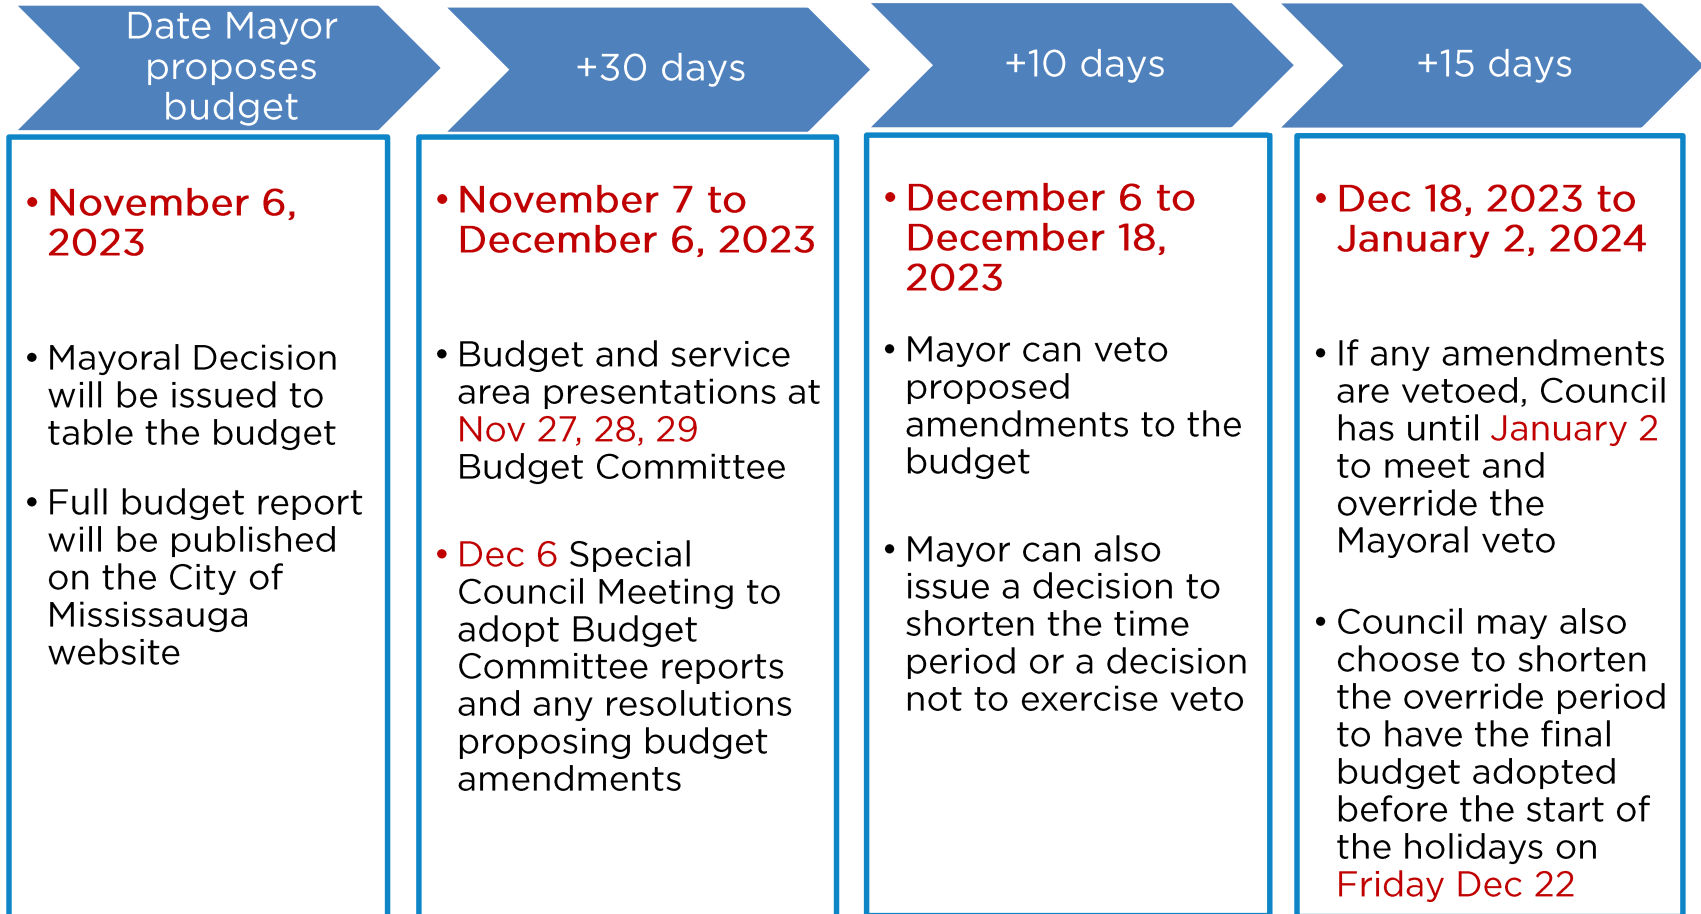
Date Mayor proposes budget

• November 6, 2023

• Mayoral Decision will be issued to table the budget

• Full budget report will be published on the City of Mississauga website

+30 days

• November 7 to December 6, 2023

• Budget and service area presentations at Nov 27, 28, 29 Budget Committee

• Dec 6 Special Council Meeting to adopt Budget Committee reports and any resolutions proposing budget amendments

+10 days

• December 6 to December 18, 2023

• Mayor can veto proposed amendments to the budget

• Mayor can also issue a decision to shorten the time period or a decision not to exercise veto

+15 days

• Dec 18, 2023 to January 2, 2024

• If any amendments are vetoed, Council has until January 2 to meet and override the Mayoral veto

• Council may also choose to shorten the override period to have the final budget adopted before the start of the holidays on Friday Dec 22